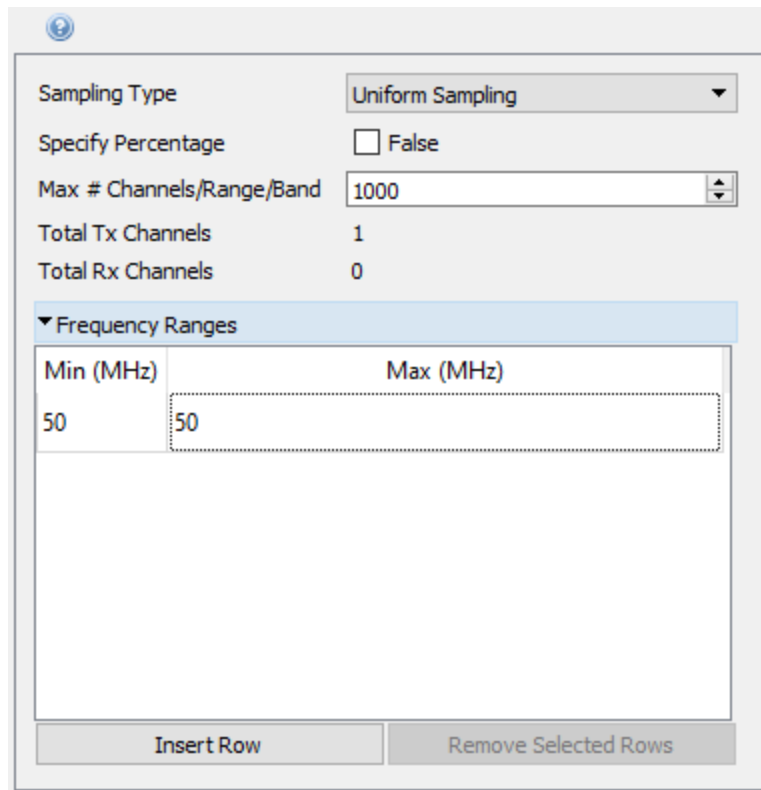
Sampling Type Uniform Sampling

Specify Percentage False

Max # Channels/Range/Band 1000

Total Tx Channels 1

Total Rx Channels 0

Frequency Ranges

| Min (MHz) | Max (MHz) |
|---|---|
| 50 | 50 |

Insert Row

Remove Selected Rows